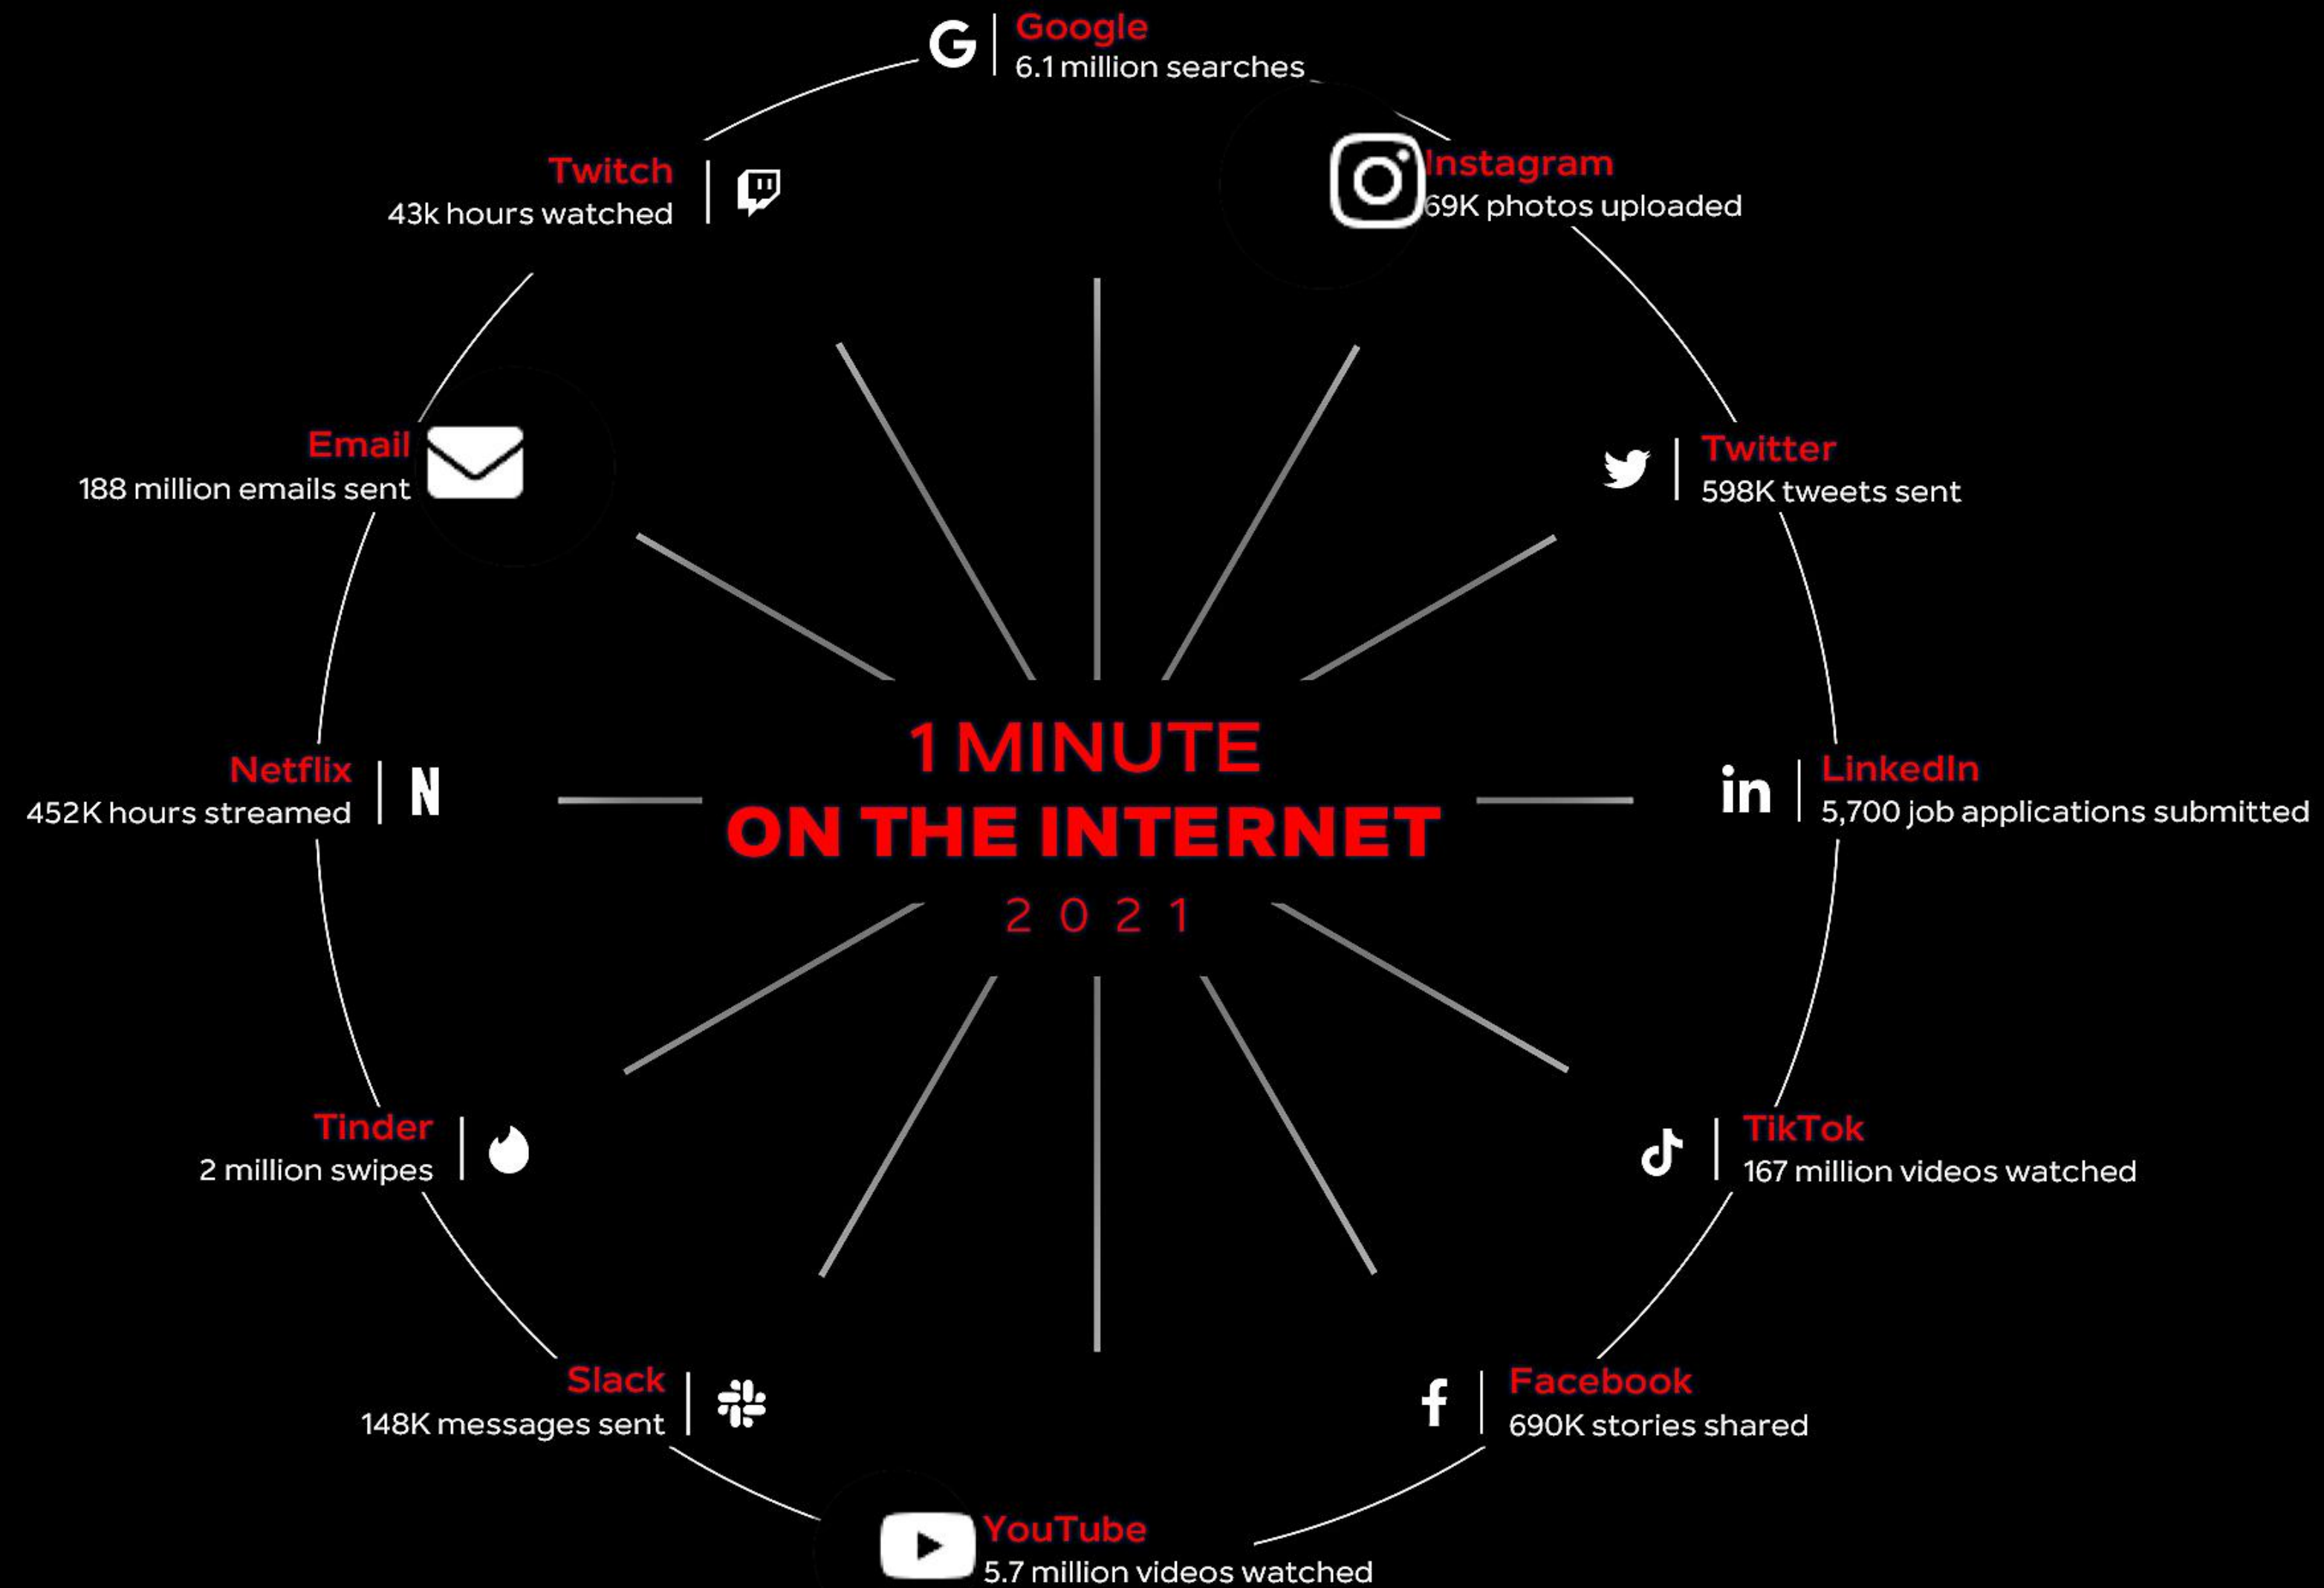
Google
6.1 million searches

Instagram
69K photos uploaded

Twitch
43k hours watched

Email
188 million emails sent

Twitter
598K tweets sent

Netflix
452K hours streamed

1 MINUTE
ON THE INTERNET
2021

LinkedIn
5,700 job applications submitted

Tinder
2 million swipes

TikTok
167 million videos watched

Slack
148K messages sent

Facebook
690K stories shared

YouTube
5.7 million videos watched